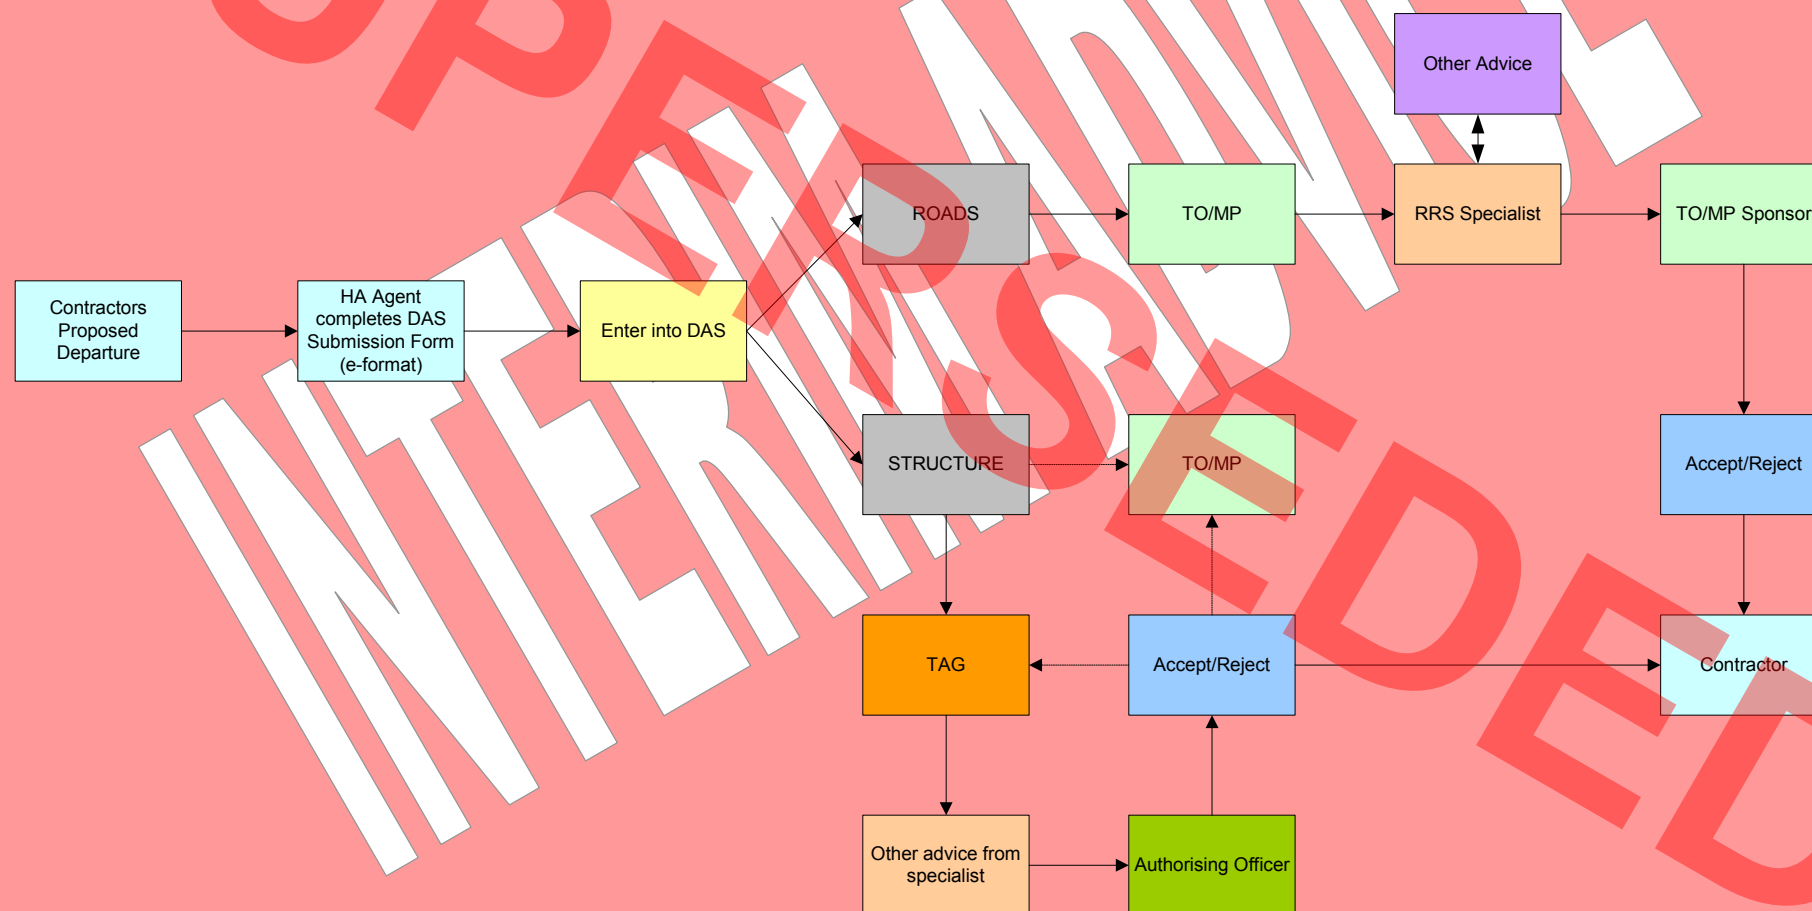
INTERIM ADVICE

SUPERSEDED

Other Advice

ROADS

TO/MP

RRS Specialist

TO/MP Sponsor

Contractors Proposed Departure

HA Agent completes DAS Submission Form (e-format)

Enter into DAS

STRUCTURE

TO/MP

Accept/Reject

TAG

Accept/Reject

Contractor

Other advice from specialist

Authorising Officer